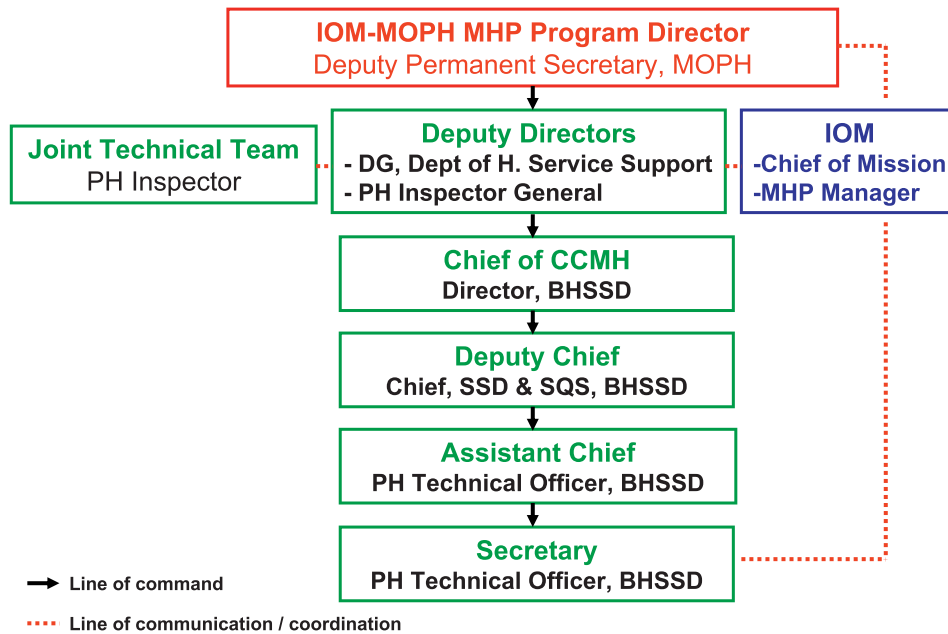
IOM-MOPH MHP Program Director
Deputy Permanent Secretary, MOPH

Joint Technical Team
PH Inspector

Deputy Directors
- DG, Dept of H. Service Support
- PH Inspector General

IOM
-Chief of Mission
-MHP Manager

Chief of CCMH
Director, BHSSD

Deputy Chief
Chief, SSD & SQS, BHSSD

Assistant Chief
PH Technical Officer, BHSSD

Secretary
PH Technical Officer, BHSSD

Line of command

Line of communication / coordination